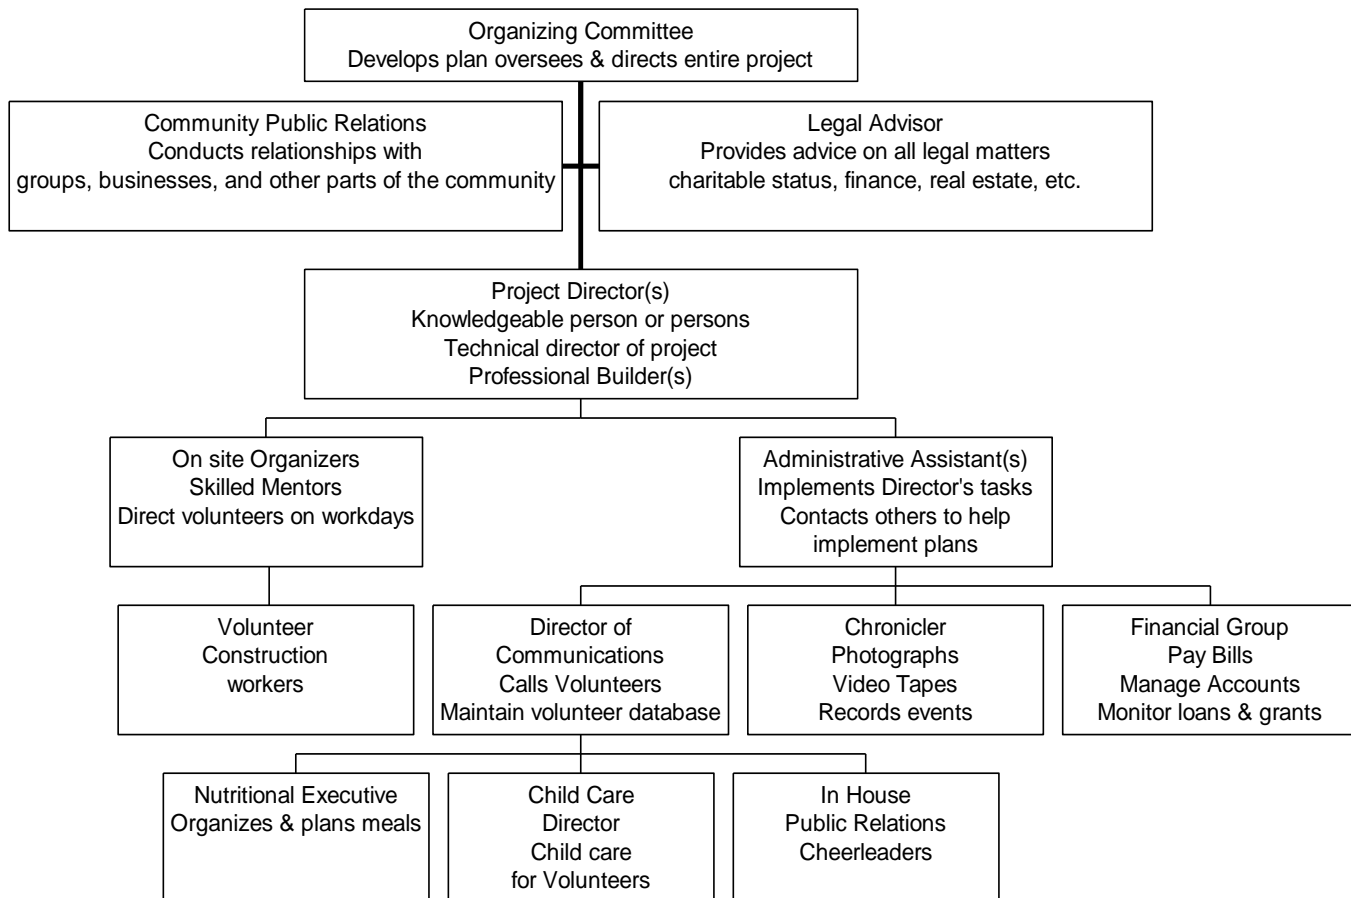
Organizing Committee
Develops plan oversees & directs entire project

Community Public Relations
Conducts relationships with
groups, businesses, and other parts of the community

Legal Advisor
Provides advice on all legal matters
charitable status, finance, real estate, etc.

Project Director(s)
Knowledgeable person or persons
Technical director of project
Professional Builder(s)

On site Organizers
Skilled Mentors
Direct volunteers on workdays

Administrative Assistant(s)
Implements Director's tasks
Contacts others to help
implement plans

Volunteer
Construction
workers

Director of
Communications
Calls Volunteers
Maintain volunteer database

Chronicler
Photographs
Video Tapes
Records events

Financial Group
Pay Bills
Manage Accounts
Monitor loans & grants

Nutritional Executive
Organizes & plans meals

Child Care
Director
Child care
for Volunteers

In House
Public Relations
Cheerleaders